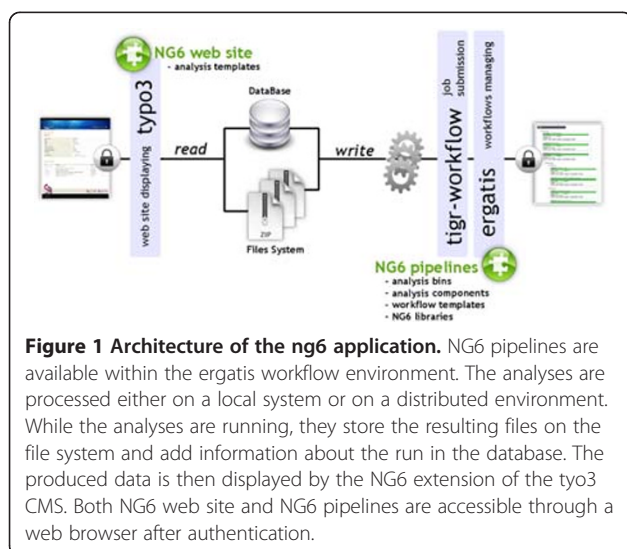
NG6 web site
- analysis templates

typo3
web site displaying

DataBase

read

write

ZIP
Files System

tigr-workflow
job submission

ergatis
workflows managing

NG6 pipelines
- analysis bins
- analysis components
- workflow templates
- NG6 libraries

**Figure 1 Architecture of the ng6 application.** NG6 pipelines are available within the ergatis workflow environment. The analyses are processed either on a local system or on a distributed environment. While the analyses are running, they store the resulting files on the file system and add information about the run in the database. The produced data is then displayed by the NG6 extension of the tyo3 CMS. Both NG6 web site and NG6 pipelines are accessible through a web browser after authentication.